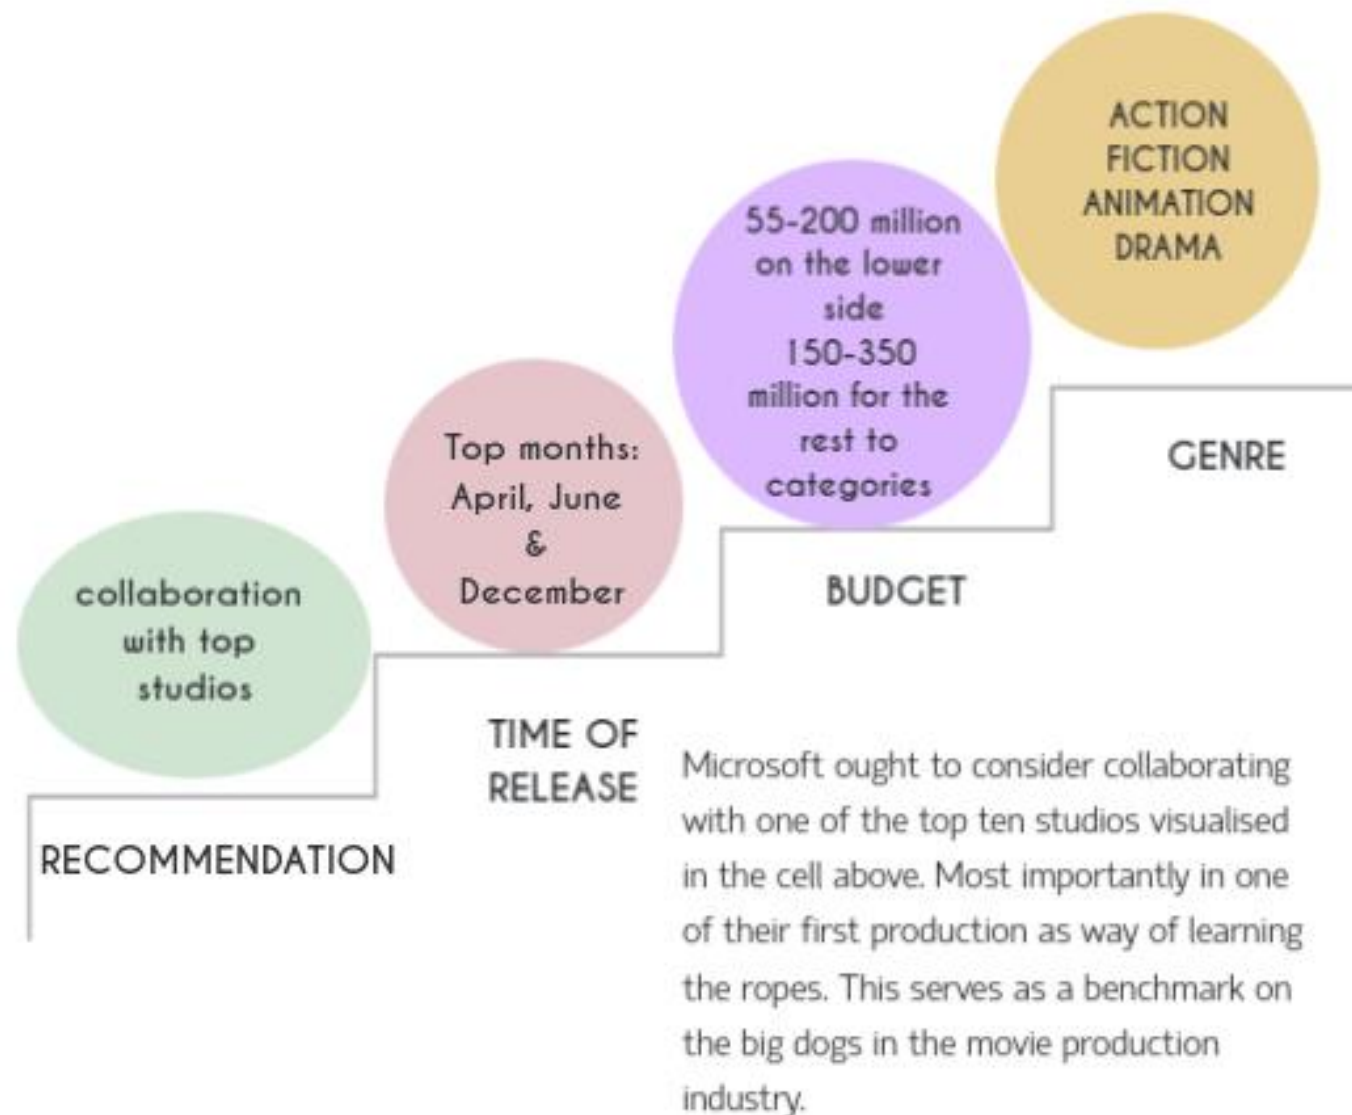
ACTION
FICTION
ANIMATION
DRAMA

55-200 million on the lower side
150-350 million for the rest to categories

GENRE

Top months: April, June & December

BUDGET

collaboration with top studios

TIME OF RELEASE

RECOMMENDATION

Microsoft ought to consider collaborating with one of the top ten studios visualised in the cell above. Most importantly in one of their first production as way of learning the ropes. This serves as a benchmark on the big dogs in the movie production industry.